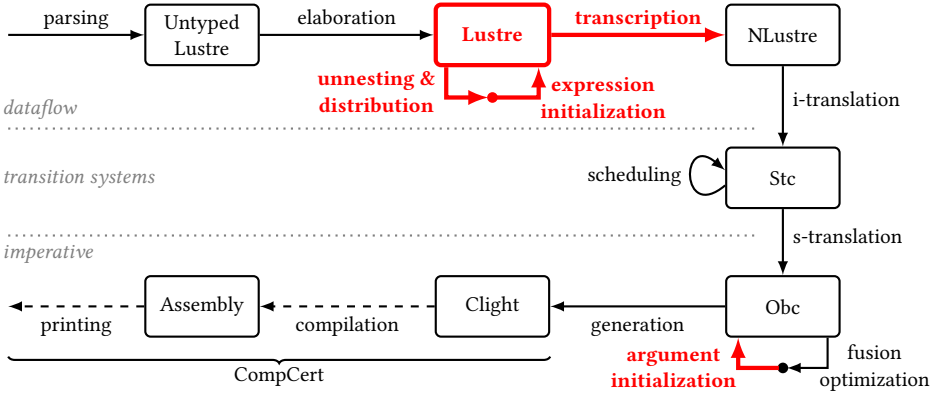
parsing

Untyped Lustre

elaboration

Lustre

transcription

NLustre

unnesting & distribution

expression initialization

dataflow

i-translation

transition systems

scheduling

Stc

imperative

s-translation

Assembly

Clight

Obc

printing

compilation

generation

argument initialization

fusion optimization

CompCert